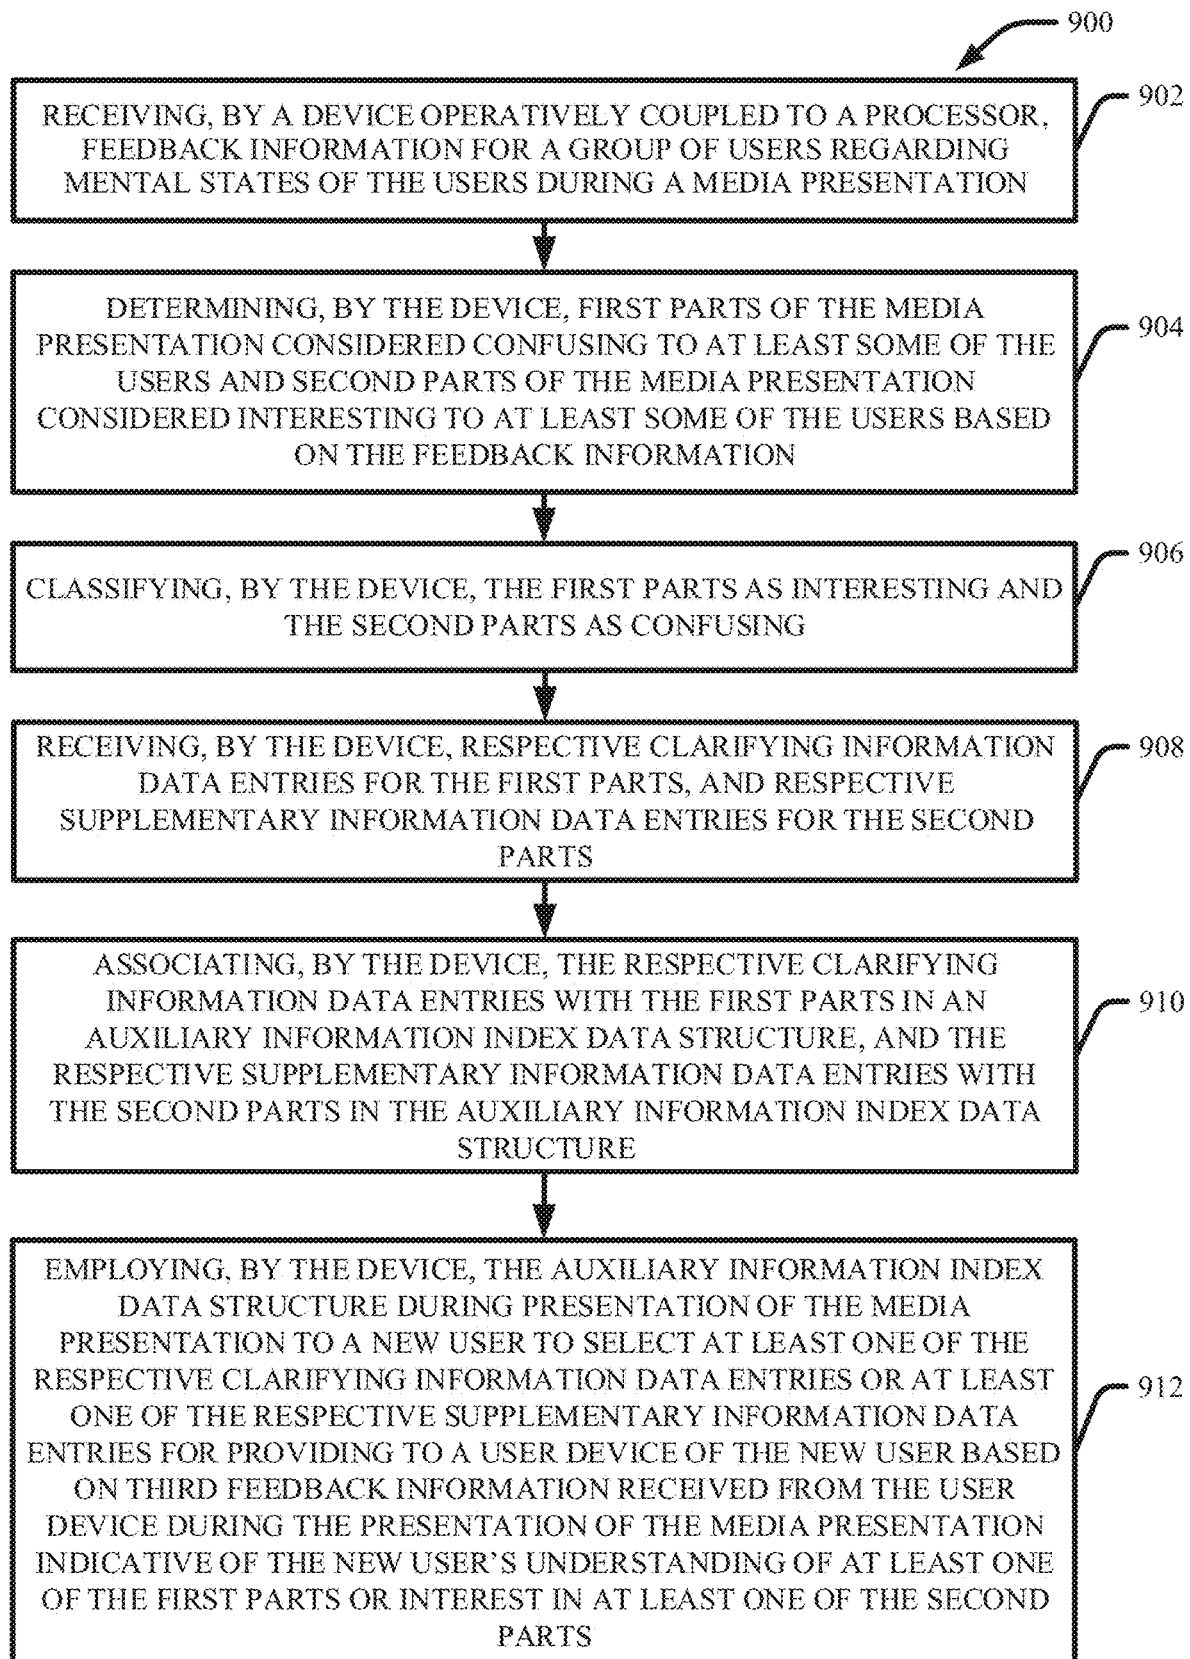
900

902

RECEIVING, BY A DEVICE OPERATIVELY COUPLED TO A PROCESSOR, FEEDBACK INFORMATION FOR A GROUP OF USERS REGARDING MENTAL STATES OF THE USERS DURING A MEDIA PRESENTATION

DETERMINING, BY THE DEVICE, FIRST PARTS OF THE MEDIA PRESENTATION CONSIDERED CONFUSING TO AT LEAST SOME OF THE USERS AND SECOND PARTS OF THE MEDIA PRESENTATION CONSIDERED INTERESTING TO AT LEAST SOME OF THE USERS BASED ON THE FEEDBACK INFORMATION

904

906

CLASSIFYING, BY THE DEVICE, THE FIRST PARTS AS INTERESTING AND THE SECOND PARTS AS CONFUSING

RECEIVING, BY THE DEVICE, RESPECTIVE CLARIFYING INFORMATION DATA ENTRIES FOR THE FIRST PARTS, AND RESPECTIVE SUPPLEMENTARY INFORMATION DATA ENTRIES FOR THE SECOND PARTS

908

ASSOCIATING, BY THE DEVICE, THE RESPECTIVE CLARIFYING INFORMATION DATA ENTRIES WITH THE FIRST PARTS IN AN AUXILIARY INFORMATION INDEX DATA STRUCTURE, AND THE RESPECTIVE SUPPLEMENTARY INFORMATION DATA ENTRIES WITH THE SECOND PARTS IN THE AUXILIARY INFORMATION INDEX DATA STRUCTURE

910

EMPLOYING, BY THE DEVICE, THE AUXILIARY INFORMATION INDEX DATA STRUCTURE DURING PRESENTATION OF THE MEDIA PRESENTATION TO A NEW USER TO SELECT AT LEAST ONE OF THE RESPECTIVE CLARIFYING INFORMATION DATA ENTRIES OR AT LEAST ONE OF THE RESPECTIVE SUPPLEMENTARY INFORMATION DATA ENTRIES FOR PROVIDING TO A USER DEVICE OF THE NEW USER BASED ON THIRD FEEDBACK INFORMATION RECEIVED FROM THE USER DEVICE DURING THE PRESENTATION OF THE MEDIA PRESENTATION INDICATIVE OF THE NEW USER'S UNDERSTANDING OF AT LEAST ONE OF THE FIRST PARTS OR INTEREST IN AT LEAST ONE OF THE SECOND PARTS

912